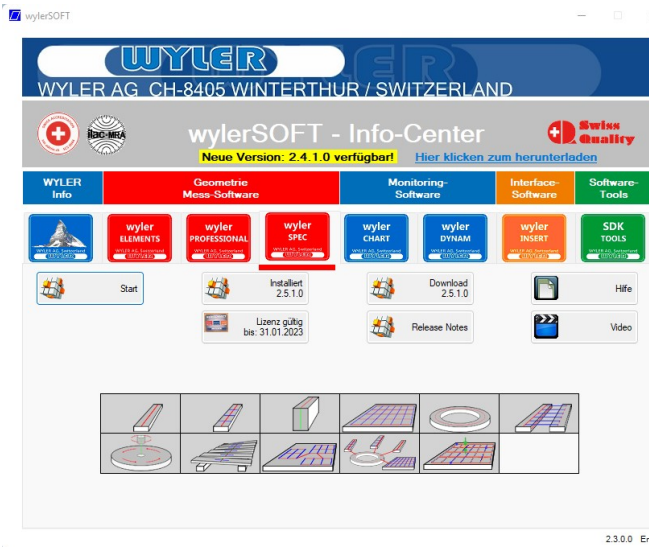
wylerSOFT

WYLER

WYLER AG CH-8405 WINTERTHUR / SWITZERLAND

ilac-MRA

wylerSOFT - Info-Center

Swiss Quality

Neue Version: 2.4.1.0 verfügbar!

Hier klicken zum herunterladen

WYLER Info

Geometrie Mess-Software

Monitoring-Software

Interface-Software

Software-Tools

WYLER AG, Switzerland

wyler ELEMENTS

wyler PROFESSIONAL

wyler SPEC

wyler CHART

wyler DYNAM

wyler INSERT

SDK TOOLS

Start

Installiert 2.5.1.0

Download 2.5.1.0

Hilfe

Lizenz gültig bis: 31.01.2023

Release Notes

Video

2.3.0.0 Er